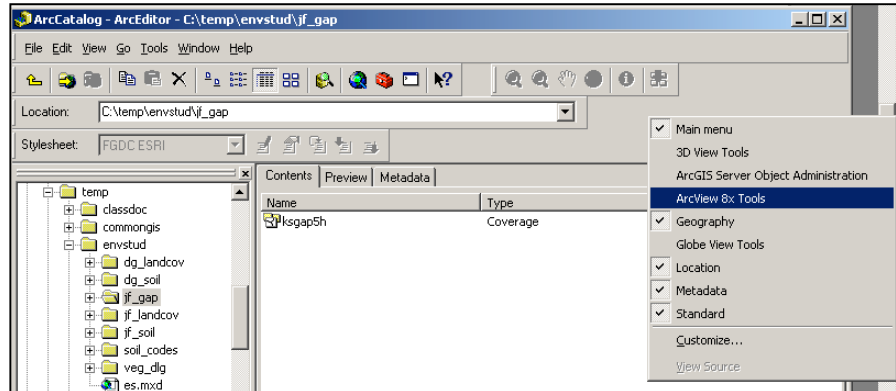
ArcCatalog - ArcEditor - C:\temp\envstud\jf_gap

File Edit View Go Tools Window Help

Location: C:\temp\envstud\jf_gap

Stylesheet: FGDC ESRI

temp
classdoc
commongis
envstud
dg_landcov
dg_soil
jf_gap
jf_landcov
jf_soil
soil_codes
veg_dlg
es.mxd

Contents | Preview | Metadata

| Name | Type |
|---|---|
| ksgap5h | Coverage |

Main menu
3D View Tools
ArcGIS Server Object Administration
ArcView 8x Tools
Geography
Globe View Tools
Location
Metadata
Standard
Customize...
View Source